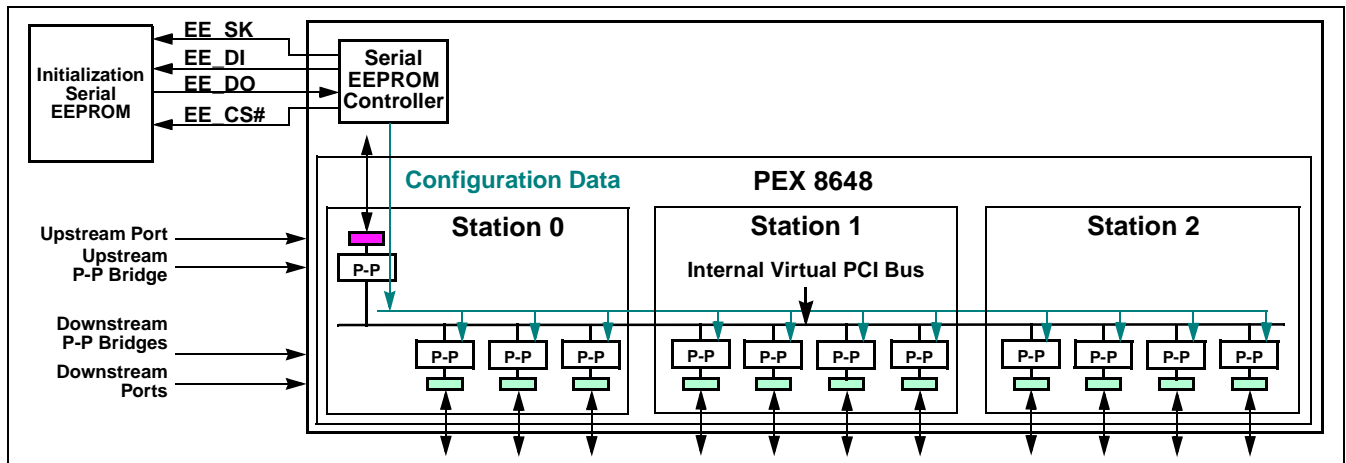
Initialization Serial EEPROM

EE_SK
EE_DI
EE_DO
EE_CS#

Serial EEPROM Controller

Configuration Data

PEX 8648

Station 0

Station 1

Station 2

Upstream Port

Upstream P-P Bridge

Downstream P-P Bridges

Downstream Ports

P-P

Internal Virtual PCI Bus

P-P P-P P-P P-P P-P P-P P-P P-P P-P P-P P-P